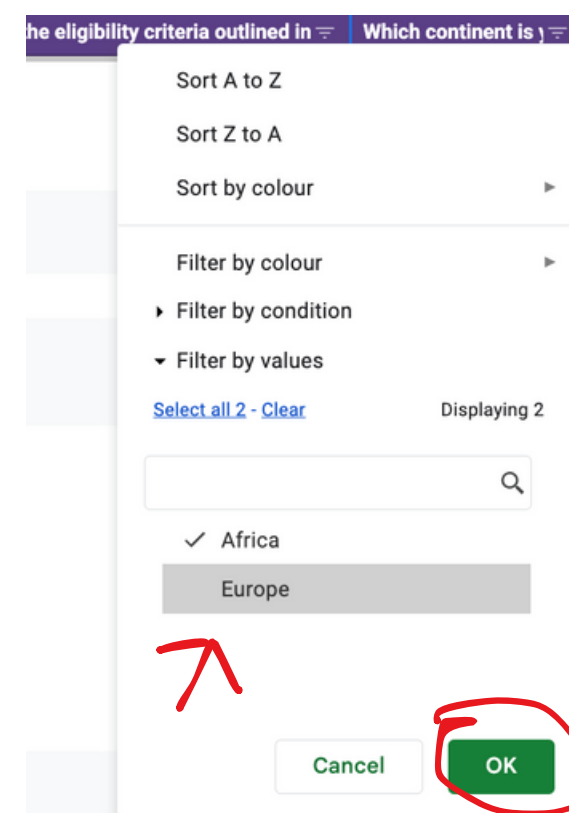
he eligibility criteria outlined in
Which continent is y

Sort A to Z

Sort Z to A

Sort by colour

Filter by colour

Filter by condition

Filter by values

Select all 2 - Clear

Displaying 2

✓ Africa

Europe

Cancel

OK